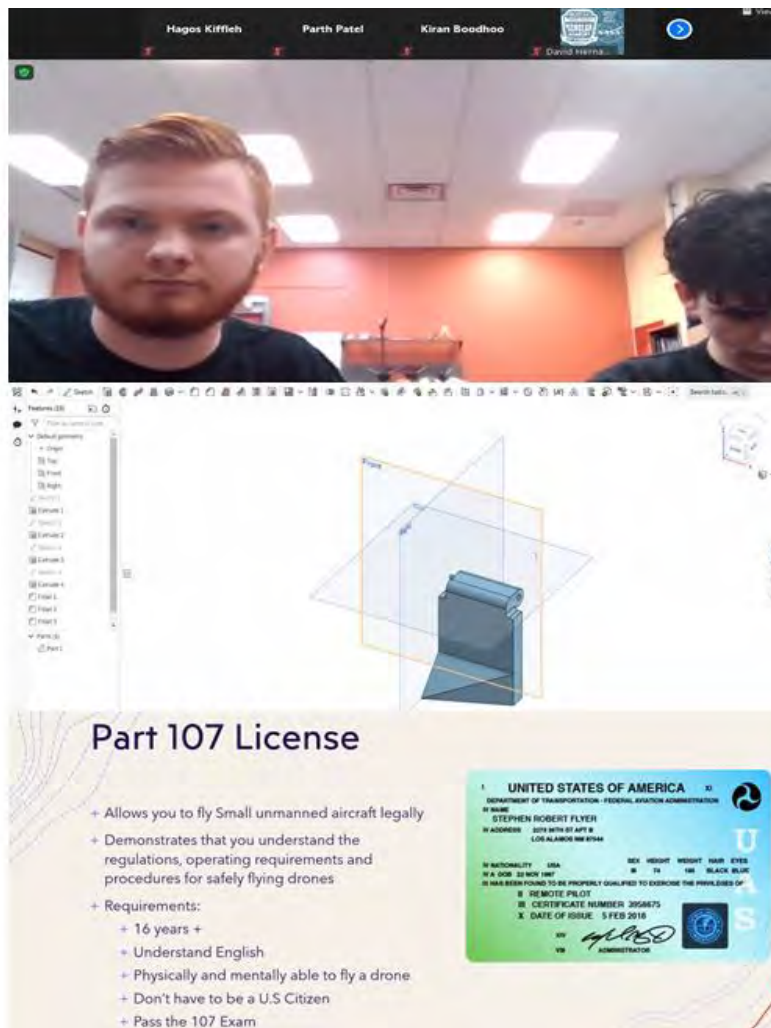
Hagos Kiffleh Parth Patel Kiran Boodhoo David Herna...

Features (20)

Default geometry
Origin
Top
Front
Right
Sketch 1
Extrude 1
Sketch 2
Extrude 2
Sketch 3
Extrude 3
Sketch 4
Extrude 4
Fillet 1
Fillet 2
Fillet 3
Parts (1)
Part 1

Front
Top

Part 107 License

+ Allows you to fly Small unmanned aircraft legally
+ Demonstrates that you understand the regulations, operating requirements and procedures for safely flying drones
+ Requirements:
+ 16 years +
+ Understand English
+ Physically and mentally able to fly a drone
+ Don't have to be a U.S Citizen
+ Pass the 107 Exam

UNITED STATES OF AMERICA
DEPARTMENT OF TRANSPORTATION - FEDERAL AVIATION ADMINISTRATION
STEPHEN ROBERT FLYER
LOS ALAMOS NM 87544
USA
22 NOV 1987
HAS BEEN FOUND TO BE PROPERLY QUALIFIED TO EXERCISE THE PRIVILEGES OF
REMOTE PILOT
CERTIFICATE NUMBER 3958675
DATE OF ISSUE 5 FEB 2016
ADMINISTRATOR
U A S